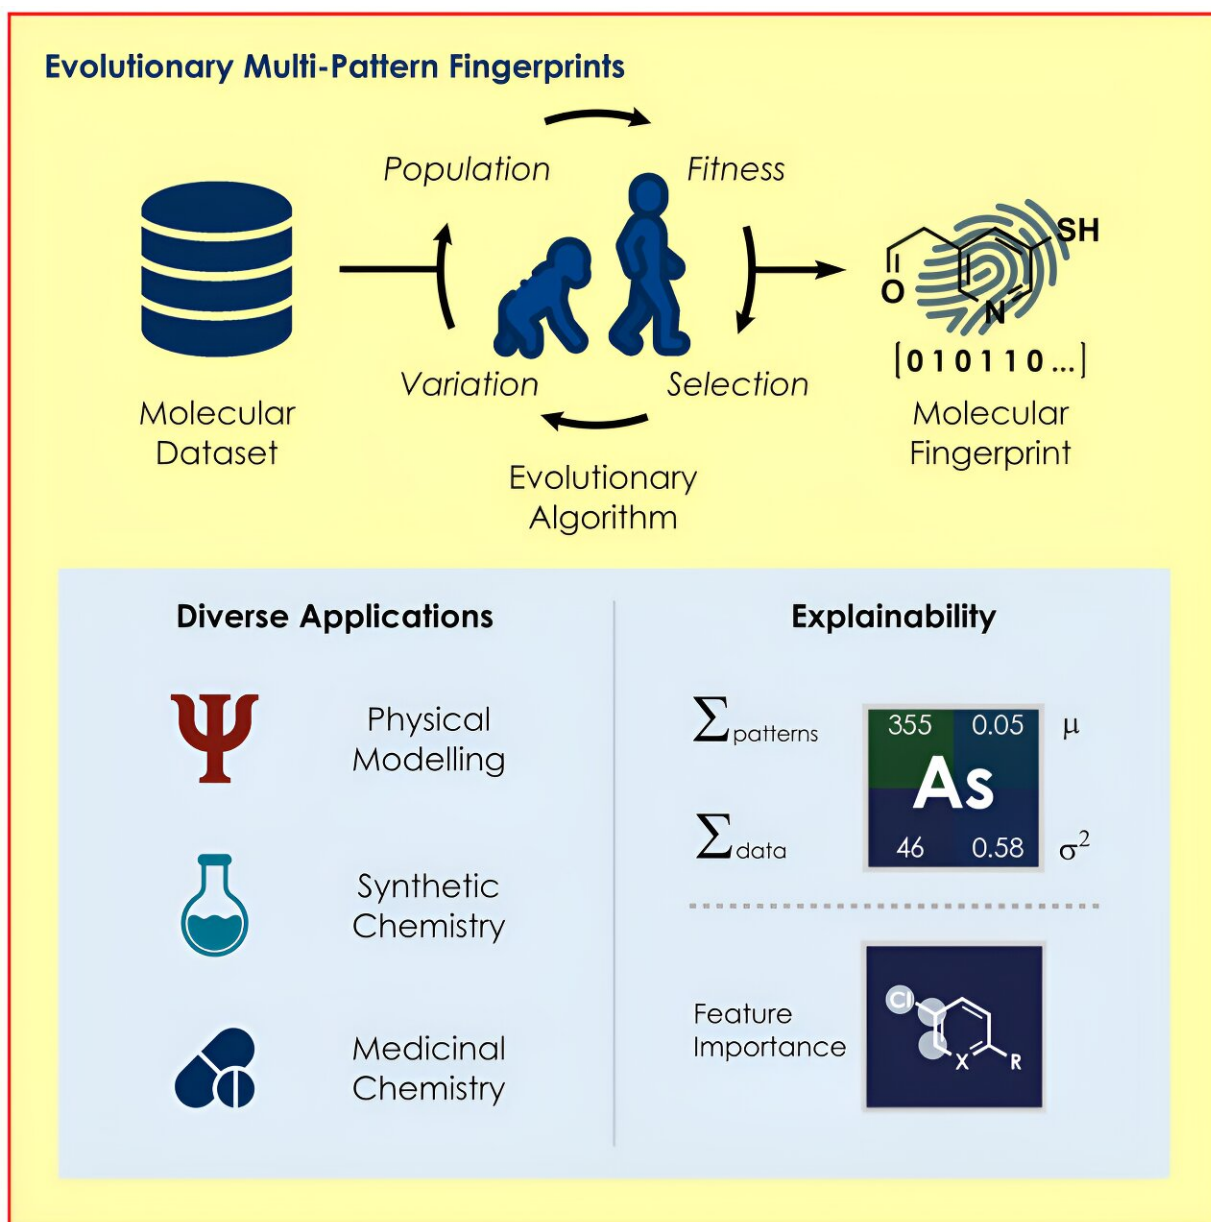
Evolutionary Multi-Pattern Fingerprints

Population

Fitness

Variation

Selection

Evolutionary Algorithm

Molecular Dataset

O

SH

N

[010110...]

Molecular Fingerprint

Diverse Applications

Physical Modelling

Synthetic Chemistry

Medicinal Chemistry

Explainability

$\sum_{patterns}$

$\sum_{data}$

| 355 | 0.05 |
|---|---|
| As | |
| 46 | 0.58 |

$\mu$

$\sigma^2$

Feature Importance

Cl

X

R